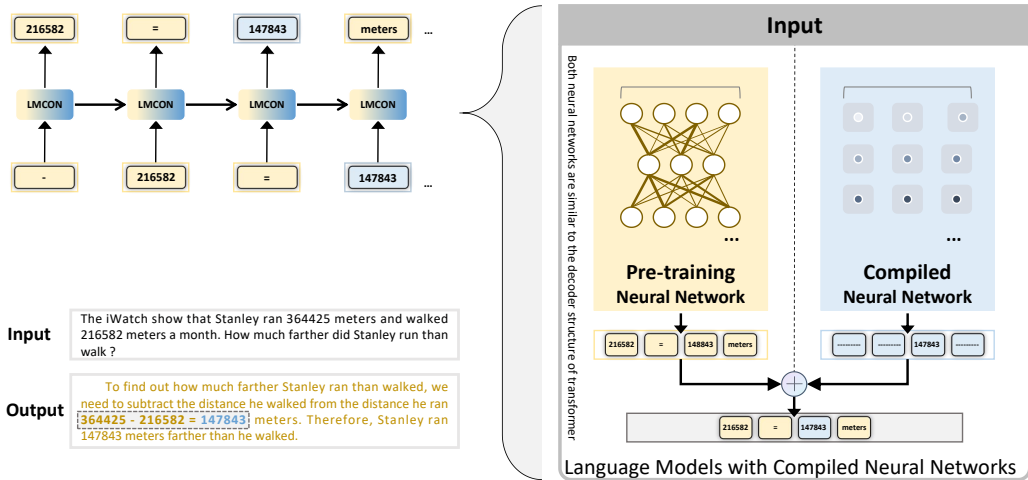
216582

=

147843

meters

...

LMCON

LMCON

LMCON

LMCON

-

216582

=

147843

...

Input

The iWatch show that Stanley ran 364425 meters and walked 216582 meters a month. How much farther did Stanley run than walk ?

Output

To find out how much farther Stanley ran than walked, we need to subtract the distance he walked from the distance he ran 364425 - 216582 = 147843 meters. Therefore, Stanley ran 147843 meters farther than he walked.

Input

Both neural networks are similar to the decoder structure of transformer

...

Pre-training

Neural Network

...

Compiled

Neural Network

216582

=

148843

meters

---------

---------

147843

---------

216582

=

147843

meters

Language Models with Compiled Neural Networks